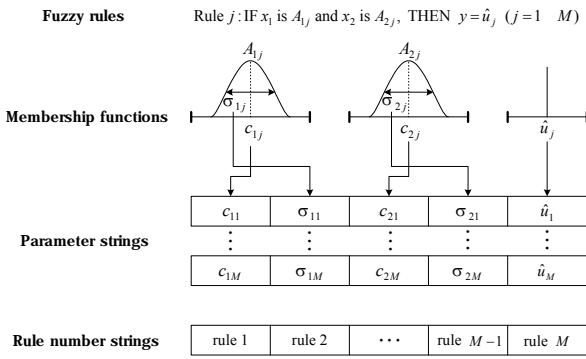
**Fuzzy rules**

Rule $j$ : IF $x_1$ is $A_{1j}$ and $x_2$ is $A_{2j}$, THEN $y = \hat{u}_j$ $(j = 1 \quad M)$

$A_{1j}$

$\sigma_{1j}$

$c_{1j}$

$A_{2j}$

$\sigma_{2j}$

$c_{2j}$

$\hat{u}_j$

**Membership functions**

**Parameter strings**

| $c_{11}$ | $\sigma_{11}$ | $c_{21}$ | $\sigma_{21}$ | $\hat{u}_1$ |
|---|---|---|---|---|
| $\vdots$ | $\vdots$ | $\vdots$ | $\vdots$ | $\vdots$ |
| $c_{1M}$ | $\sigma_{1M}$ | $c_{2M}$ | $\sigma_{2M}$ | $\hat{u}_M$ |

**Rule number strings**

| rule 1 | rule 2 | $\cdots$ | rule $M-1$ | rule $M$ |
|---|---|---|---|---|